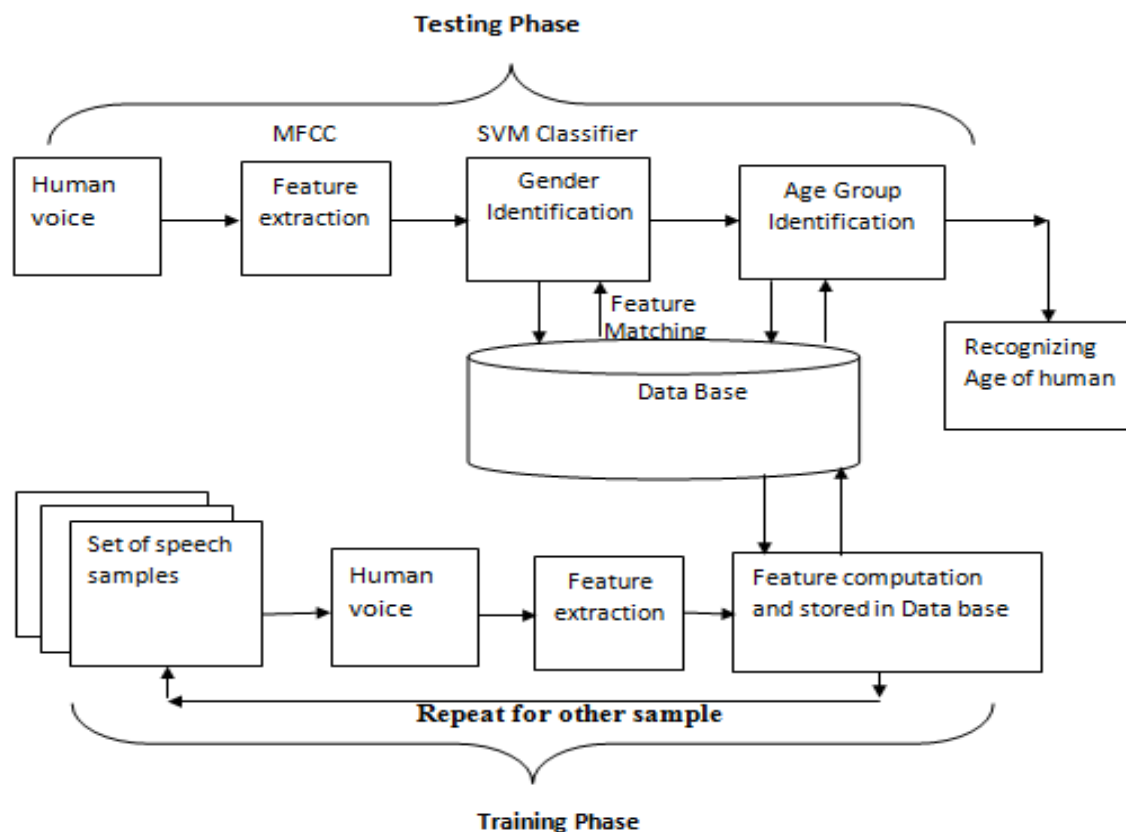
Testing Phase

MFCC

SVM Classifier

Human voice

Feature extraction

Gender Identification

Age Group Identification

Feature Matching

Data Base

Recognizing Age of human

Set of speech samples

Human voice

Feature extraction

Feature computation and stored in Data base

Repeat for other sample

Training Phase